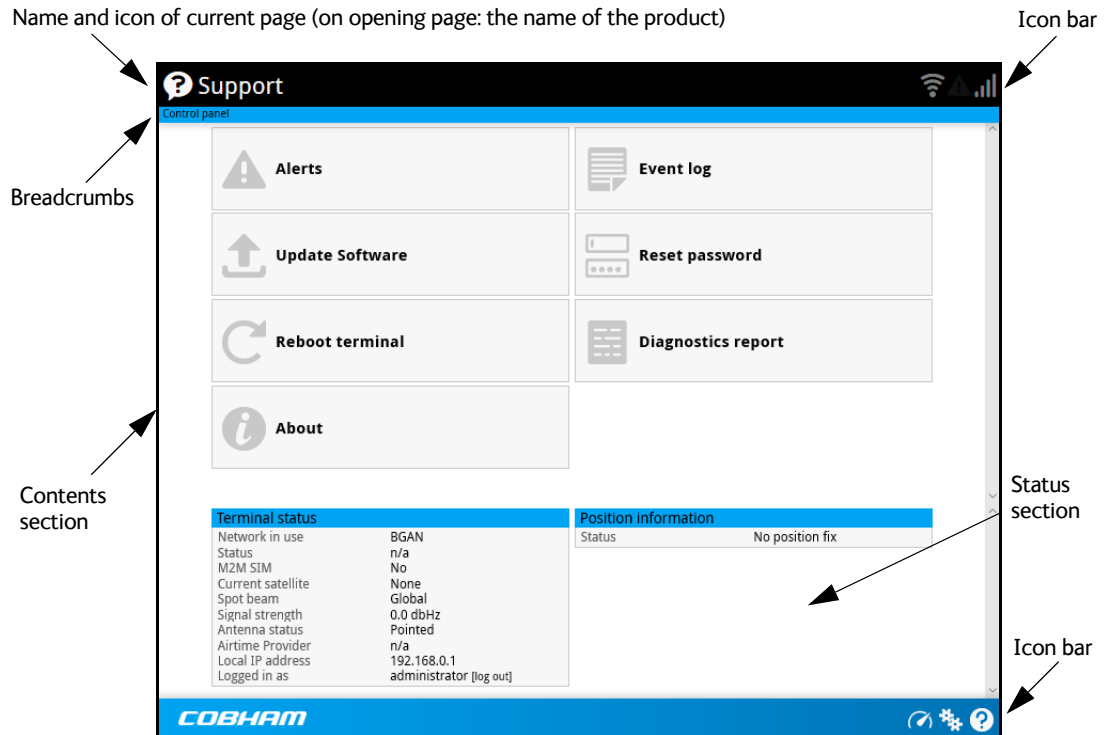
Name and icon of current page (on opening page: the name of the product)

Icon bar

Support

Control panel

Breadcrumbs

Alerts

Event log

Update Software

Reset password

Reboot terminal

Diagnostics report

About

Contents section

Status section

| Terminal status | |
|---|---|
| Network in use | BGAN |
| Status | n/a |
| M2M SIM | No |
| Current satellite | None |
| Spot beam | Global |
| Signal strength | 0.0 dbHz |
| Antenna status | Pointed |
| Airtime Provider | n/a |
| Local IP address | 192.168.0.1 |
| Logged in as | administrator [log out] |

| Position information | |
|---|---|
| Status | No position fix |

Icon bar

COBHAM